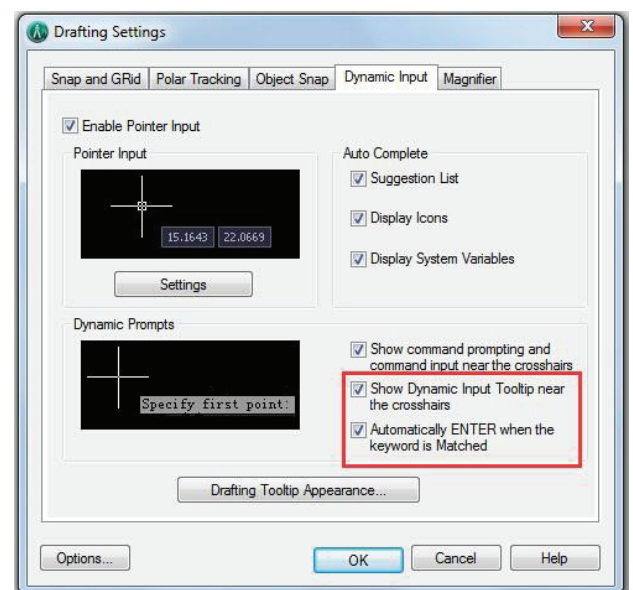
Drafting Settings

Snap and GRid | Polar Tracking | Object Snap | Dynamic Input | Magnifier

Enable Pointer Input

Pointer Input

15.1643 22.0669

Settings

Auto Complete

Suggestion List

Display Icons

Display System Variables

Dynamic Prompts

Specify first point:

Show command prompting and command input near the crosshairs

Show Dynamic Input Tooltip near the crosshairs

Automatically ENTER when the keyword is Matched

Drafting Tooltip Appearance...

Options...

OK

Cancel

Help